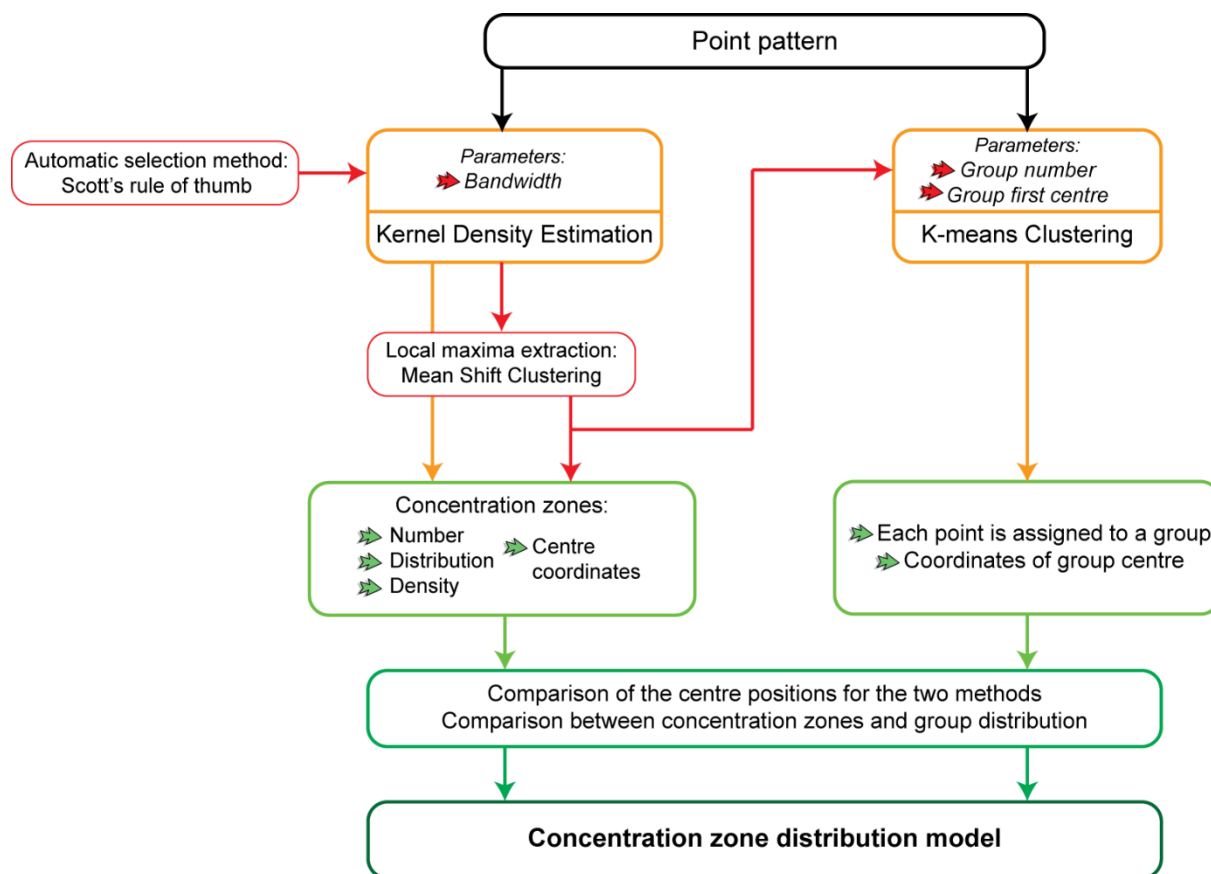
Point pattern

Automatic selection method:
Scott's rule of thumb

Parameters:
Bandwidth

Kernel Density Estimation

Parameters:
Group number
Group first centre

K-means Clustering

Local maxima extraction:
Mean Shift Clustering

Concentration zones:
Number
Distribution
Density
Centre coordinates

Each point is assigned to a group
Coordinates of group centre

Comparison of the centre positions for the two methods
Comparison between concentration zones and group distribution

**Concentration zone distribution model**